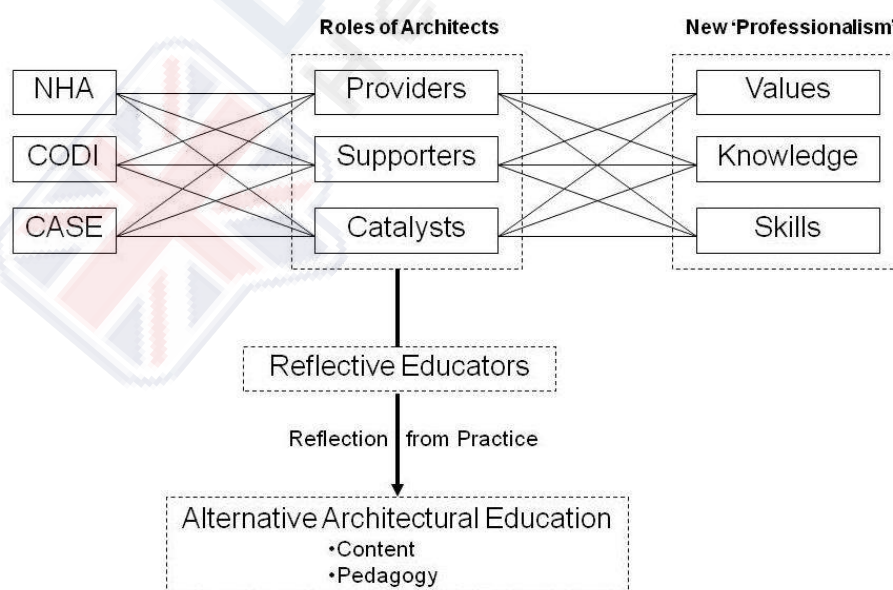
Roles of Architects

New 'Professionalism'

NHA

CODI

CASE

Providers

Supporters

Catalysts

Values

Knowledge

Skills

Reflective Educators

Reflection from Practice

Alternative Architectural Education
•Content
•Pedagogy